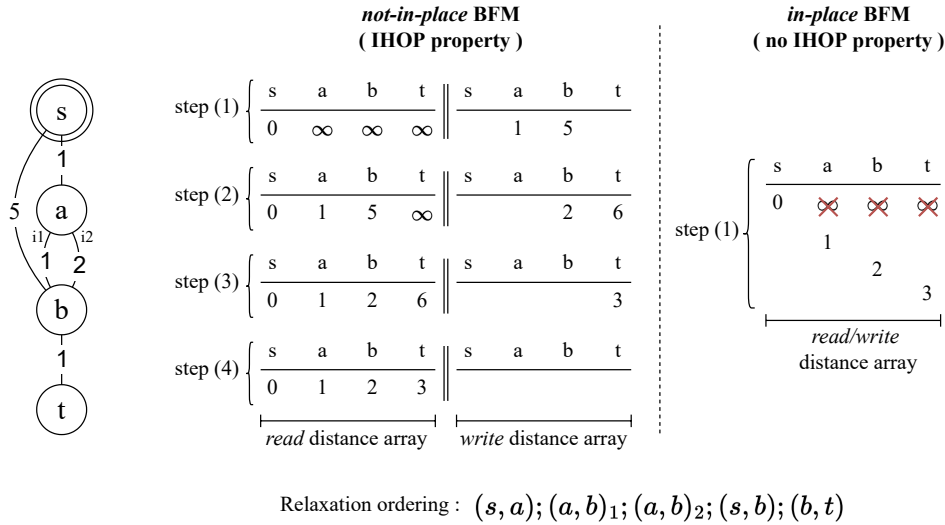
*not-in-place* BFM
( IHOP property )

*in-place* BFM
( no IHOP property )

s

1

5

a

i1

i2

1

2

b

1

t

step (1)

| s | a | b | t |
|---|---|---|---|
| 0 | $\infty$ | $\infty$ | $\infty$ |

| s | a | b | t |
|---|---|---|---|
| | 1 | 5 | |

step (2)

| s | a | b | t |
|---|---|---|---|
| 0 | 1 | 5 | $\infty$ |

| s | a | b | t |
|---|---|---|---|
| | | 2 | 6 |

step (3)

| s | a | b | t |
|---|---|---|---|
| 0 | 1 | 2 | 6 |

| s | a | b | t |
|---|---|---|---|
| | | | 3 |

step (4)

| s | a | b | t |
|---|---|---|---|
| 0 | 1 | 2 | 3 |

| s | a | b | t |
|---|---|---|---|
| | | | |

*read* distance array

*write* distance array

step (1)

| s | a | b | t |
|---|---|---|---|
| 0 | $\infty$ | $\infty$ | $\infty$ |
| | 1 | | |
| | | 2 | |
| | | | 3 |

*read/write* distance array

Relaxation ordering : $(s, a); (a, b)_1; (a, b)_2; (s, b); (b, t)$